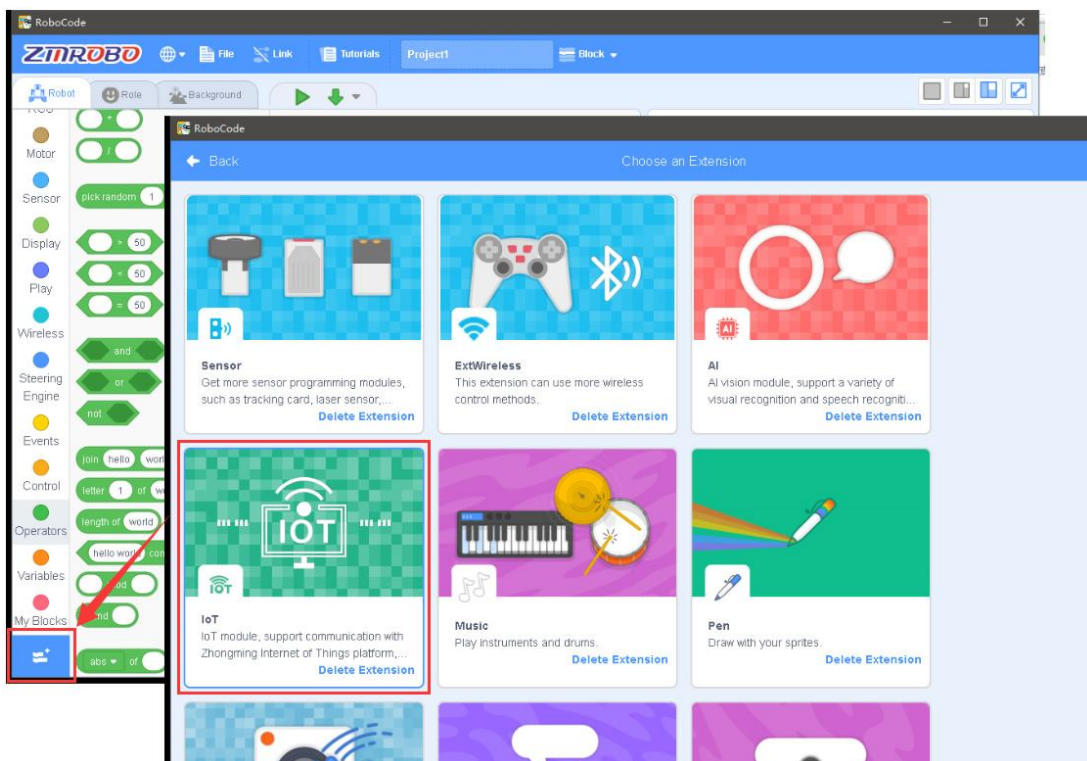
RoboCode

ZMROBO File Link Tutorials Project1 Block

Robot Role Background

Motor
Sensor
Display
Play
Wireless
Steering Engine
Events
Control
Operators
Variables
My Blocks

pick random 1
50
50
50
and
or
not
join hello world
letter 1 of world
length of world
hello world
mod
round
abs of

RoboCode

Back Choose an Extension

Sensor
Get more sensor programming modules, such as tracking card, laser sensor,...
Delete Extension

ExtWireless
This extension can use more wireless control methods.
Delete Extension

AI
AI vision module, support a variety of visual recognition and speech recogniti...
Delete Extension

IOT

IoT
IoT module, support communication with Zhongming Internet of Things platform,...
Delete Extension

Music
Play instruments and drums.
Delete Extension

Pen
Draw with your sprites.
Delete Extension